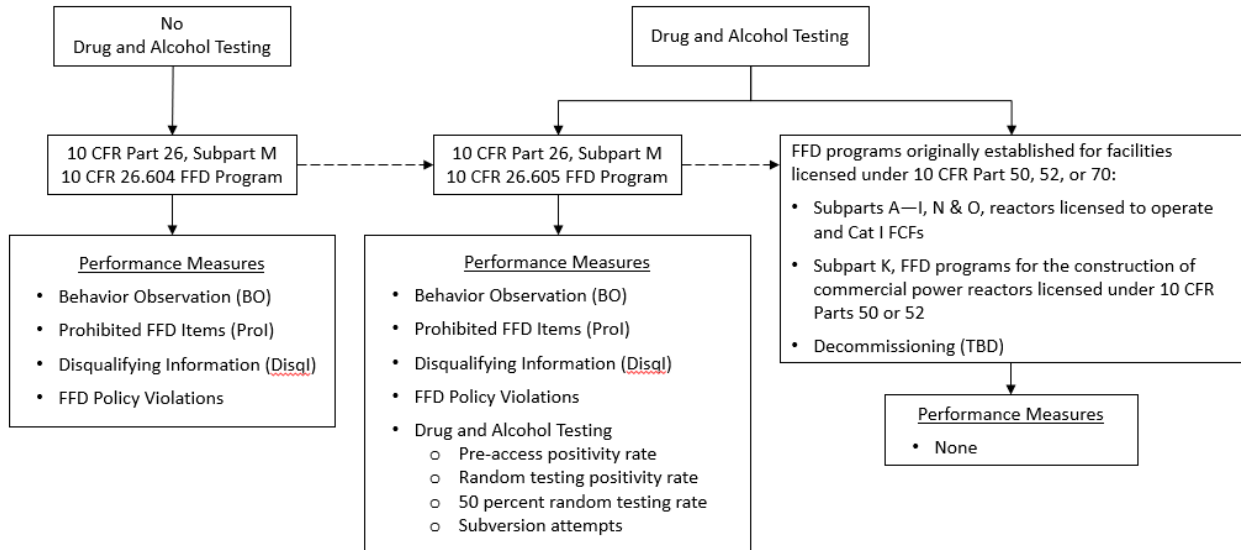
No
Drug and Alcohol Testing

Drug and Alcohol Testing

10 CFR Part 26, Subpart M
10 CFR 26.604 FFD Program

10 CFR Part 26, Subpart M
10 CFR 26.605 FFD Program

FFD programs originally established for facilities licensed under 10 CFR Part 50, 52, or 70:

- Subparts A—I, N & O, reactors licensed to operate and Cat I FCFs
- Subpart K, FFD programs for the construction of commercial power reactors licensed under 10 CFR Parts 50 or 52
- Decommissioning (TBD)

Performance Measures
- Behavior Observation (BO)
- Prohibited FFD Items (ProI)
- Disqualifying Information (DisqI)
- FFD Policy Violations

Performance Measures
- Behavior Observation (BO)
- Prohibited FFD Items (ProI)
- Disqualifying Information (DisqI)
- FFD Policy Violations
- Drug and Alcohol Testing
  - Pre-access positivity rate
  - Random testing positivity rate
  - 50 percent random testing rate
  - Subversion attempts

Performance Measures
- None